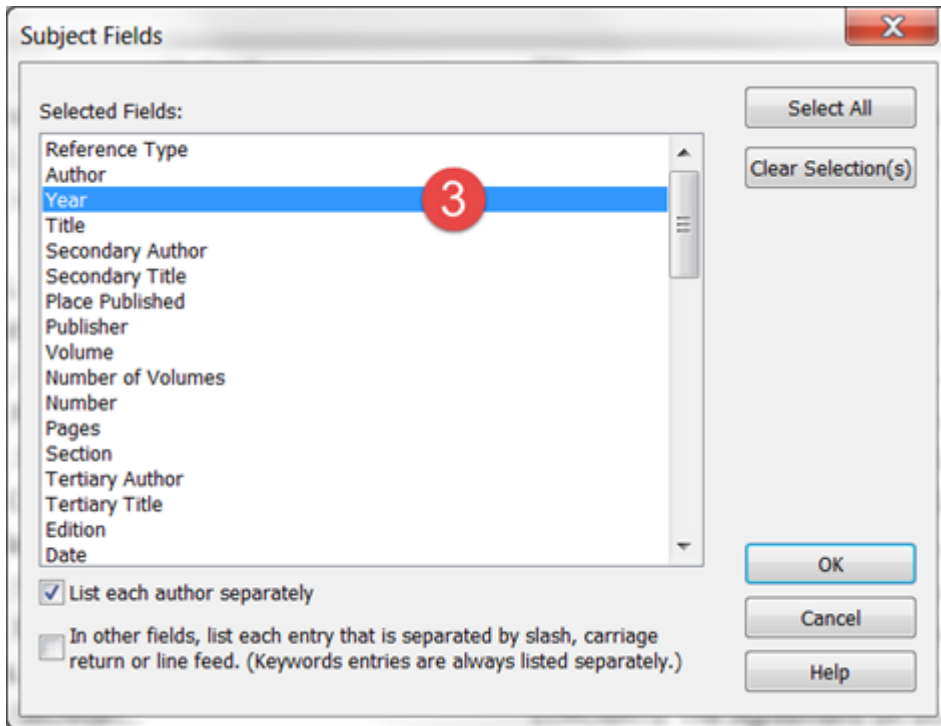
Subject Fields

X

Selected Fields:

Reference Type
Author
Year
Title
Secondary Author
Secondary Title
Place Published
Publisher
Volume
Number of Volumes
Number
Pages
Section
Tertiary Author
Tertiary Title
Edition
Date

3

Select All

Clear Selection(s)

✓ List each author separately

In other fields, list each entry that is separated by slash, carriage return or line feed. (Keywords entries are always listed separately.)

OK

Cancel

Help